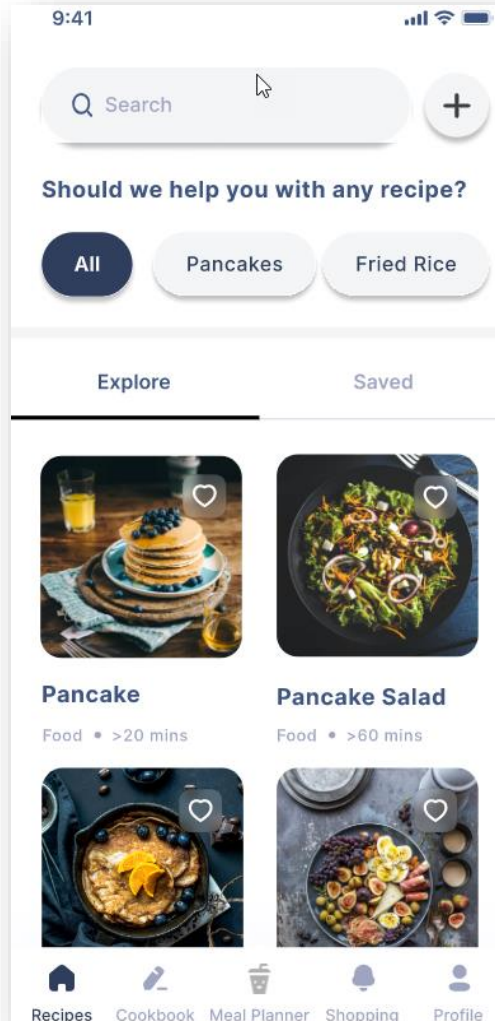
9:41

Search

+

Should we help you with any recipe?

All

Pancakes

Fried Rice

Explore

Saved

Pancake

Food • >20 mins

Pancake Salad

Food • >60 mins

Recipes

Cookbook

Meal Planner

Shopping

Profile